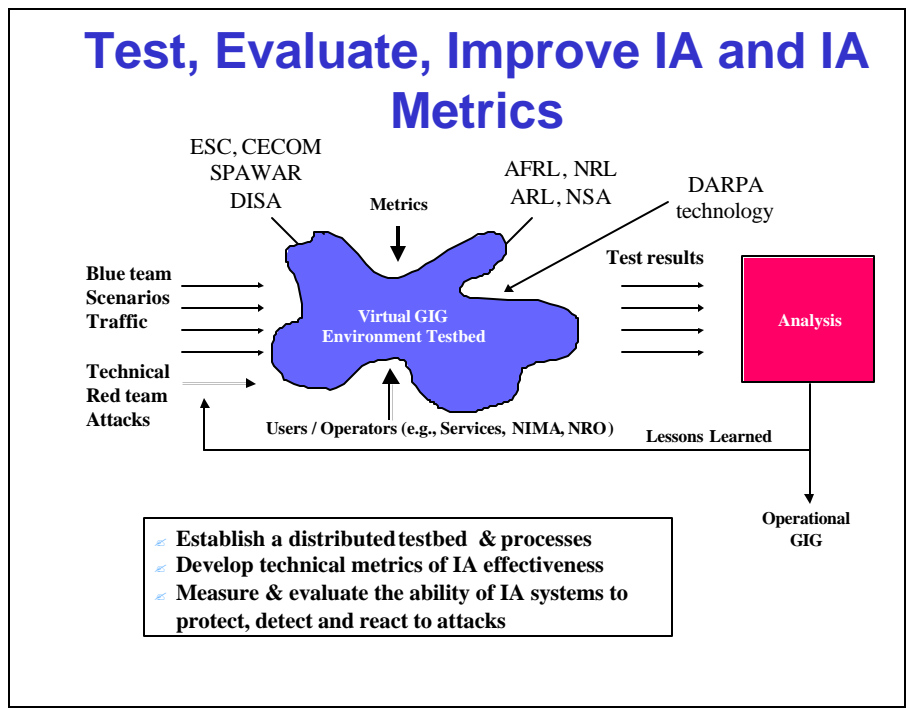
Test, Evaluate, Improve IA and IA Metrics

ESC, CECOM
SPAWAR
DISA

Metrics

AFRL, NRL
ARL, NSA

DARPA
technology

Blue team
Scenarios
Traffic

Technical
Red team
Attacks

Virtual GIG
Environment Testbed

Test results

Analysis

Users / Operators (e.g., Services, NIMA, NRO)

Lessons Learned

Operational
GIG

- Establish a distributed testbed & processes
- Develop technical metrics of IA effectiveness
- Measure & evaluate the ability of IA systems to protect, detect and react to attacks